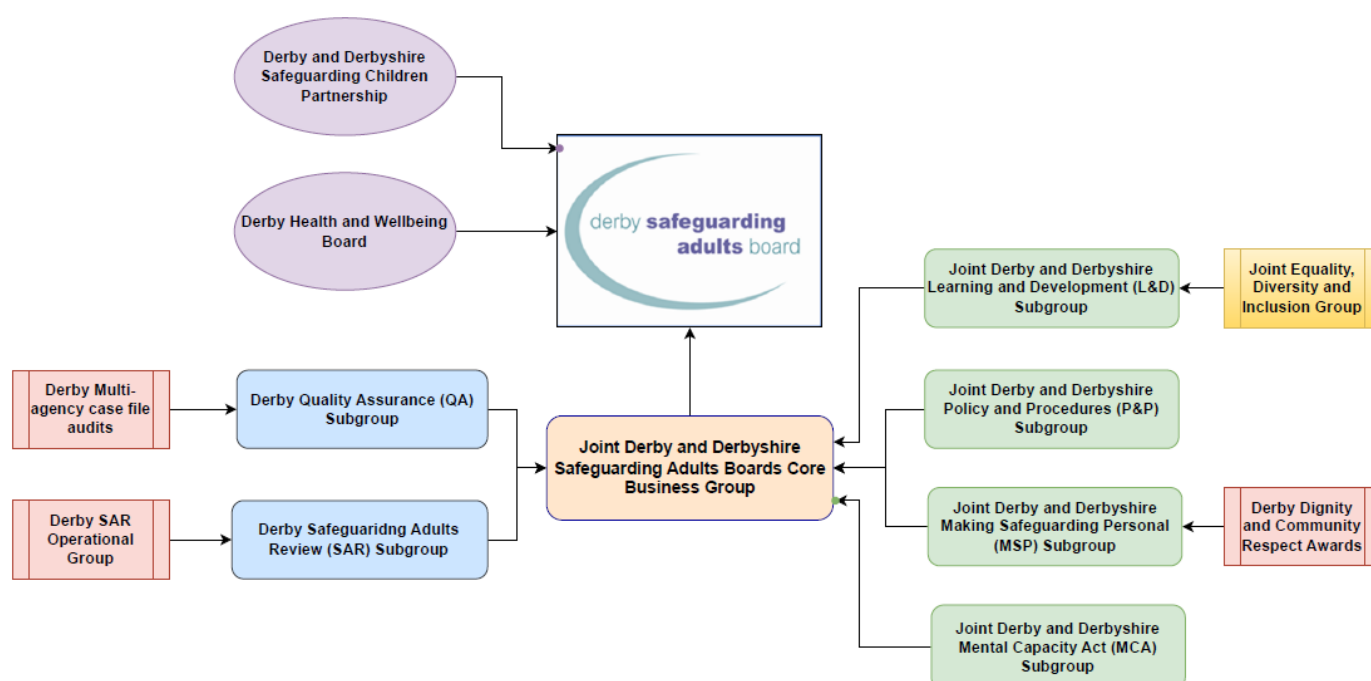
Derby and Derbyshire Safeguarding Children Partnership

Derby Health and Wellbeing Board

derby safeguarding adults board

Joint Derby and Derbyshire Learning and Development (L&D) Subgroup

Joint Equality, Diversity and Inclusion Group

Derby Multi-agency case file audits

Derby Quality Assurance (QA) Subgroup

Joint Derby and Derbyshire Policy and Procedures (P&P) Subgroup

Joint Derby and Derbyshire Safeguarding Adults Boards Core Business Group

Joint Derby and Derbyshire Making Safeguarding Personal (MSP) Subgroup

Derby Dignity and Community Respect Awards

Derby SAR Operational Group

Derby Safeguaridng Adults Review (SAR) Subgroup

Joint Derby and Derbyshire Mental Capacity Act (MCA) Subgroup